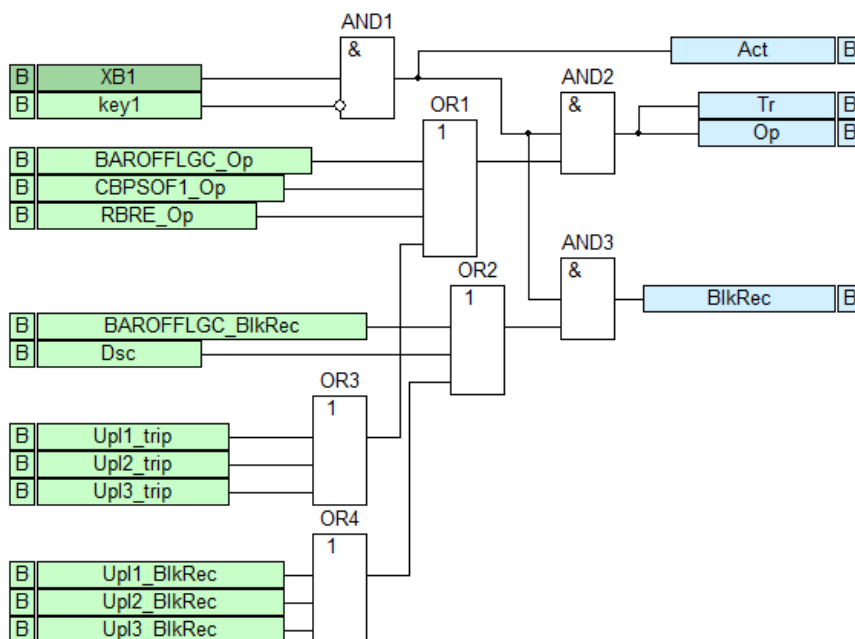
AND1
&
B XB1
B key1
Act B
AND2
&
Tr B
Op B
OR1
1
B BAROFFLGC_Op
B CBPSOF1_Op
B RBRE_Op
AND3
&
OR2
1
BlkRec B
B BAROFFLGC_BlkRec
B Dsc
OR3
1
B Upl1_trip
B Upl2_trip
B Upl3_trip
OR4
1
B Upl1_BlkRec
B Upl2_BlkRec
B Upl3_BlkRec